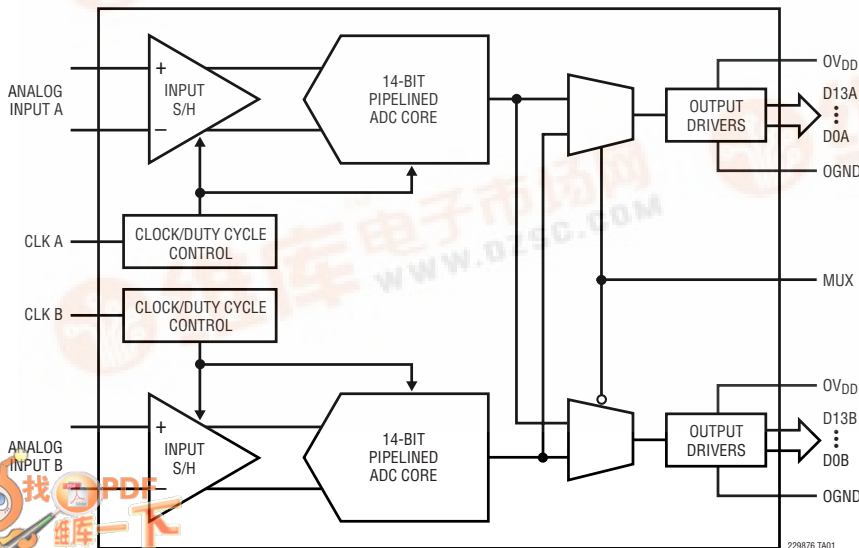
ANALOG INPUT A

+

−

INPUT S/H

14-BIT PIPELINED ADC CORE

OUTPUT DRIVERS

$OV_{DD}$

D13A

D0A

OGND

CLK A

CLOCK/DUTY CYCLE CONTROL

MUX

CLK B

CLOCK/DUTY CYCLE CONTROL

ANALOG INPUT B

+

−

INPUT S/H

14-BIT PIPELINED ADC CORE

OUTPUT DRIVERS

$OV_{DD}$

D13B

D0B

OGND

WWW.DZSC.COM

电子市场网

找PDF

维库一下

229876 TA01